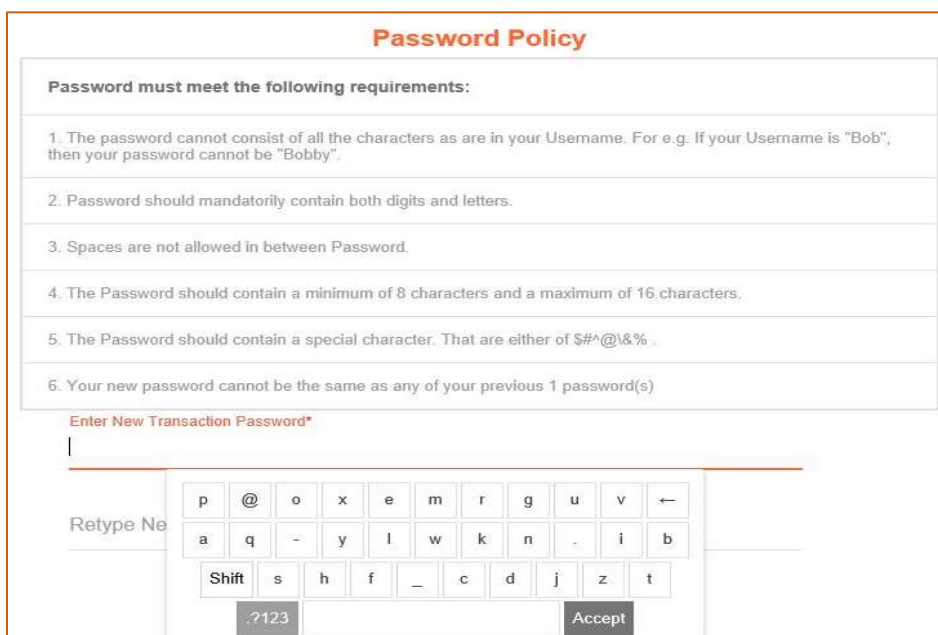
Password Policy

Password must meet the following requirements:

1. The password cannot consist of all the characters as are in your Username. For e.g. If your Username is "Bob", then your password cannot be "Bobby".

2. Password should mandatorily contain both digits and letters.

3. Spaces are not allowed in between Password.

4. The Password should contain a minimum of 8 characters and a maximum of 16 characters.

5. The Password should contain a special character. That are either of $#^@\&% .

6. Your new password cannot be the same as any of your previous 1 password(s)

Enter New Transaction Password*

Retype Ne

p @ o x e m r g u v ←
a q - y l w k n . i b
Shift s h f _ c d j z t
.?123 Accept